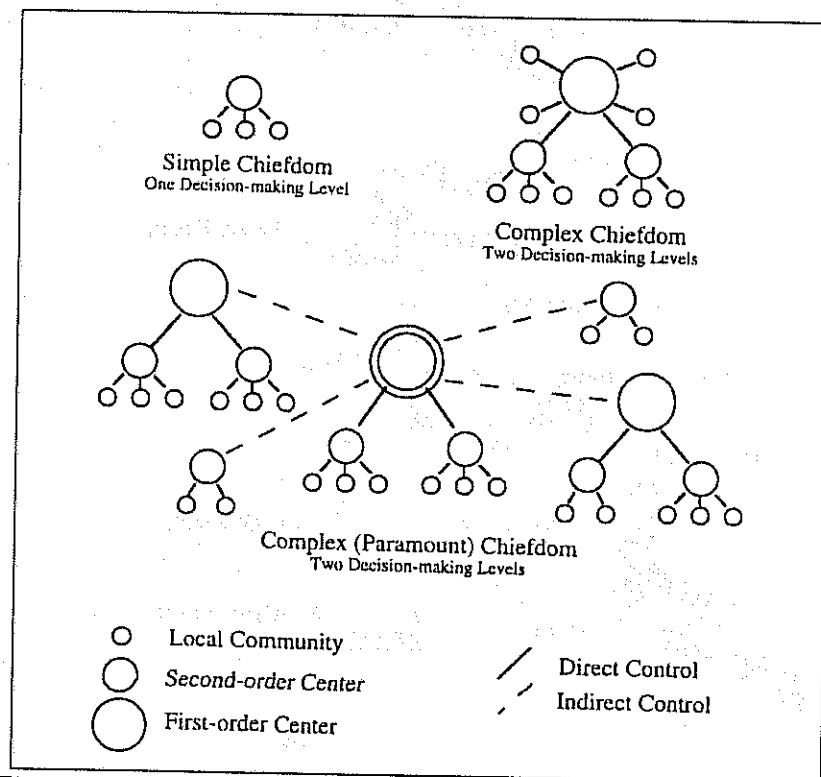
Simple Chiefdom
One Decision-making Level

Complex Chiefdom
Two Decision-making Levels

Complex (Paramount) Chiefdom
Two Decision-making Levels

Local Community
Second-order Center
First-order Center

Direct Control
Indirect Control